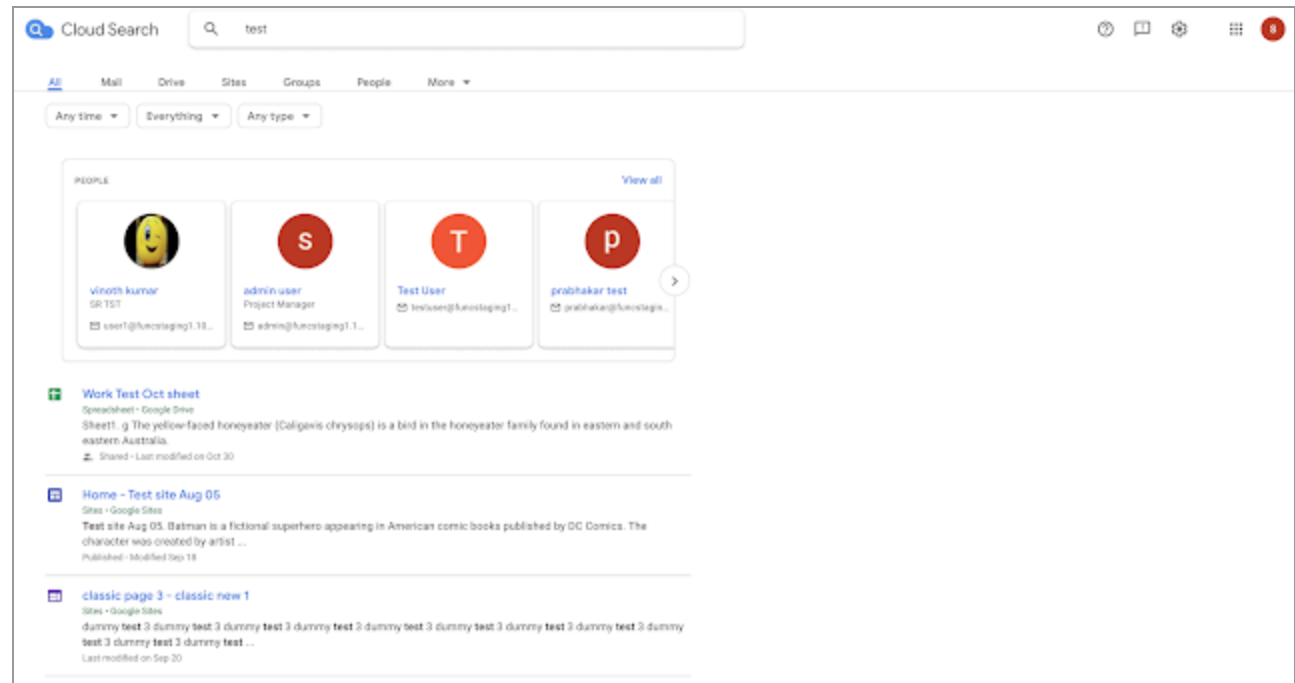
Cloud Search

test

8

All Mail Drive Sites Groups People More

Any time Everything Any type

PEOPLE

View all

vinoth kumar
SR TST
user1@funcstaging1.10...

s
admin user
Project Manager
admin@funcstaging1.1...

T
Test User
testuser@funcstaging1...

p
prabhakar test
prabhakar@funcstagin...

Work Test Oct sheet
Spreadsheet • Google Drive
Sheet1. g The yellow-faced honeyeater (Caligavis chrysops) is a bird in the honeyeater family found in eastern and south eastern Australia.
Shared • Last modified on Oct 30

Home - Test site Aug 05
Sites • Google Sites
Test site Aug 05. Batman is a fictional superhero appearing in American comic books published by DC Comics. The character was created by artist ...
Published • Modified Sep 18

classic page 3 - classic new 1
Sites • Google Sites
dummy test 3 dummy test 3 dummy test 3 dummy test 3 dummy test 3 dummy test 3 dummy test 3 dummy test 3 dummy test 3 dummy test 3 dummy test ...
Last modified on Sep 20